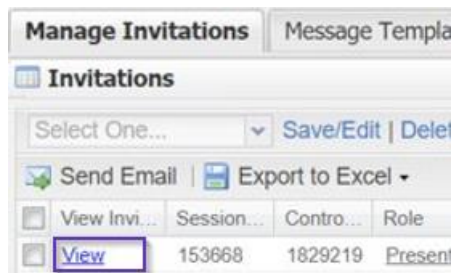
Manage Invitations | Message Templa

Invitations

Select One... | Save/Edit | Delet

Send Email | Export to Excel

| | View Invi... | Session... | Contro... | Role |
|---|---|---|---|---|
| | View | 153668 | 1829219 | Present |